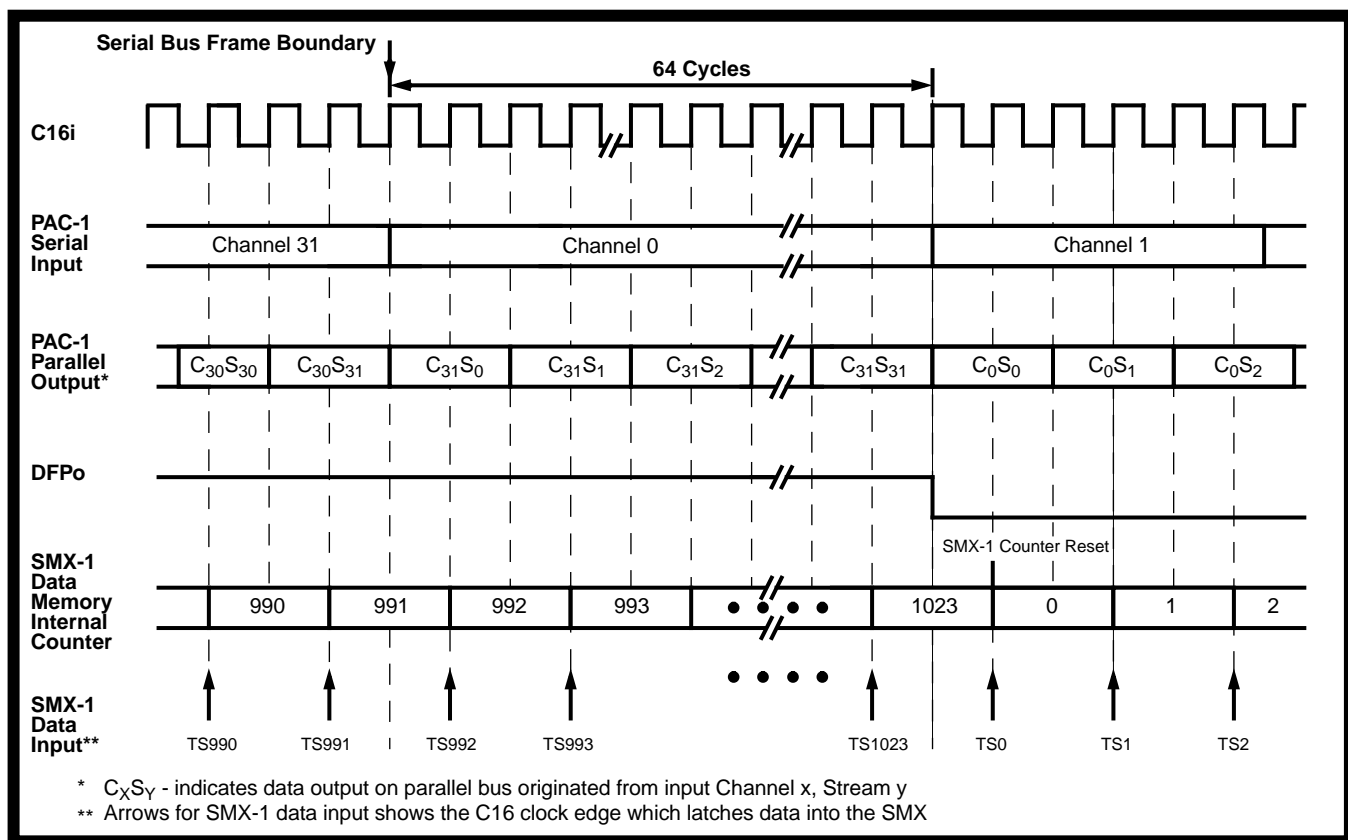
Serial Bus Frame Boundary

64 Cycles

C16i

PAC-1 Serial Input

Channel 31

Channel 0

Channel 1

PAC-1 Parallel Output*

$C_{30}S_{30}$

$C_{30}S_{31}$

$C_{31}S_0$

$C_{31}S_1$

$C_{31}S_2$

$C_{31}S_{31}$

$C_0S_0$

$C_0S_1$

$C_0S_2$

DFPo

SMX-1 Counter Reset

SMX-1 Data Memory Internal Counter

990

991

992

993

1023

0

1

2

SMX-1 Data Input**

TS990

TS991

TS992

TS993

TS1023

TS0

TS1

TS2

* $C_XS_Y$ - indicates data output on parallel bus originated from input Channel x, Stream y

** Arrows for SMX-1 data input shows the C16 clock edge which latches data into the SMX